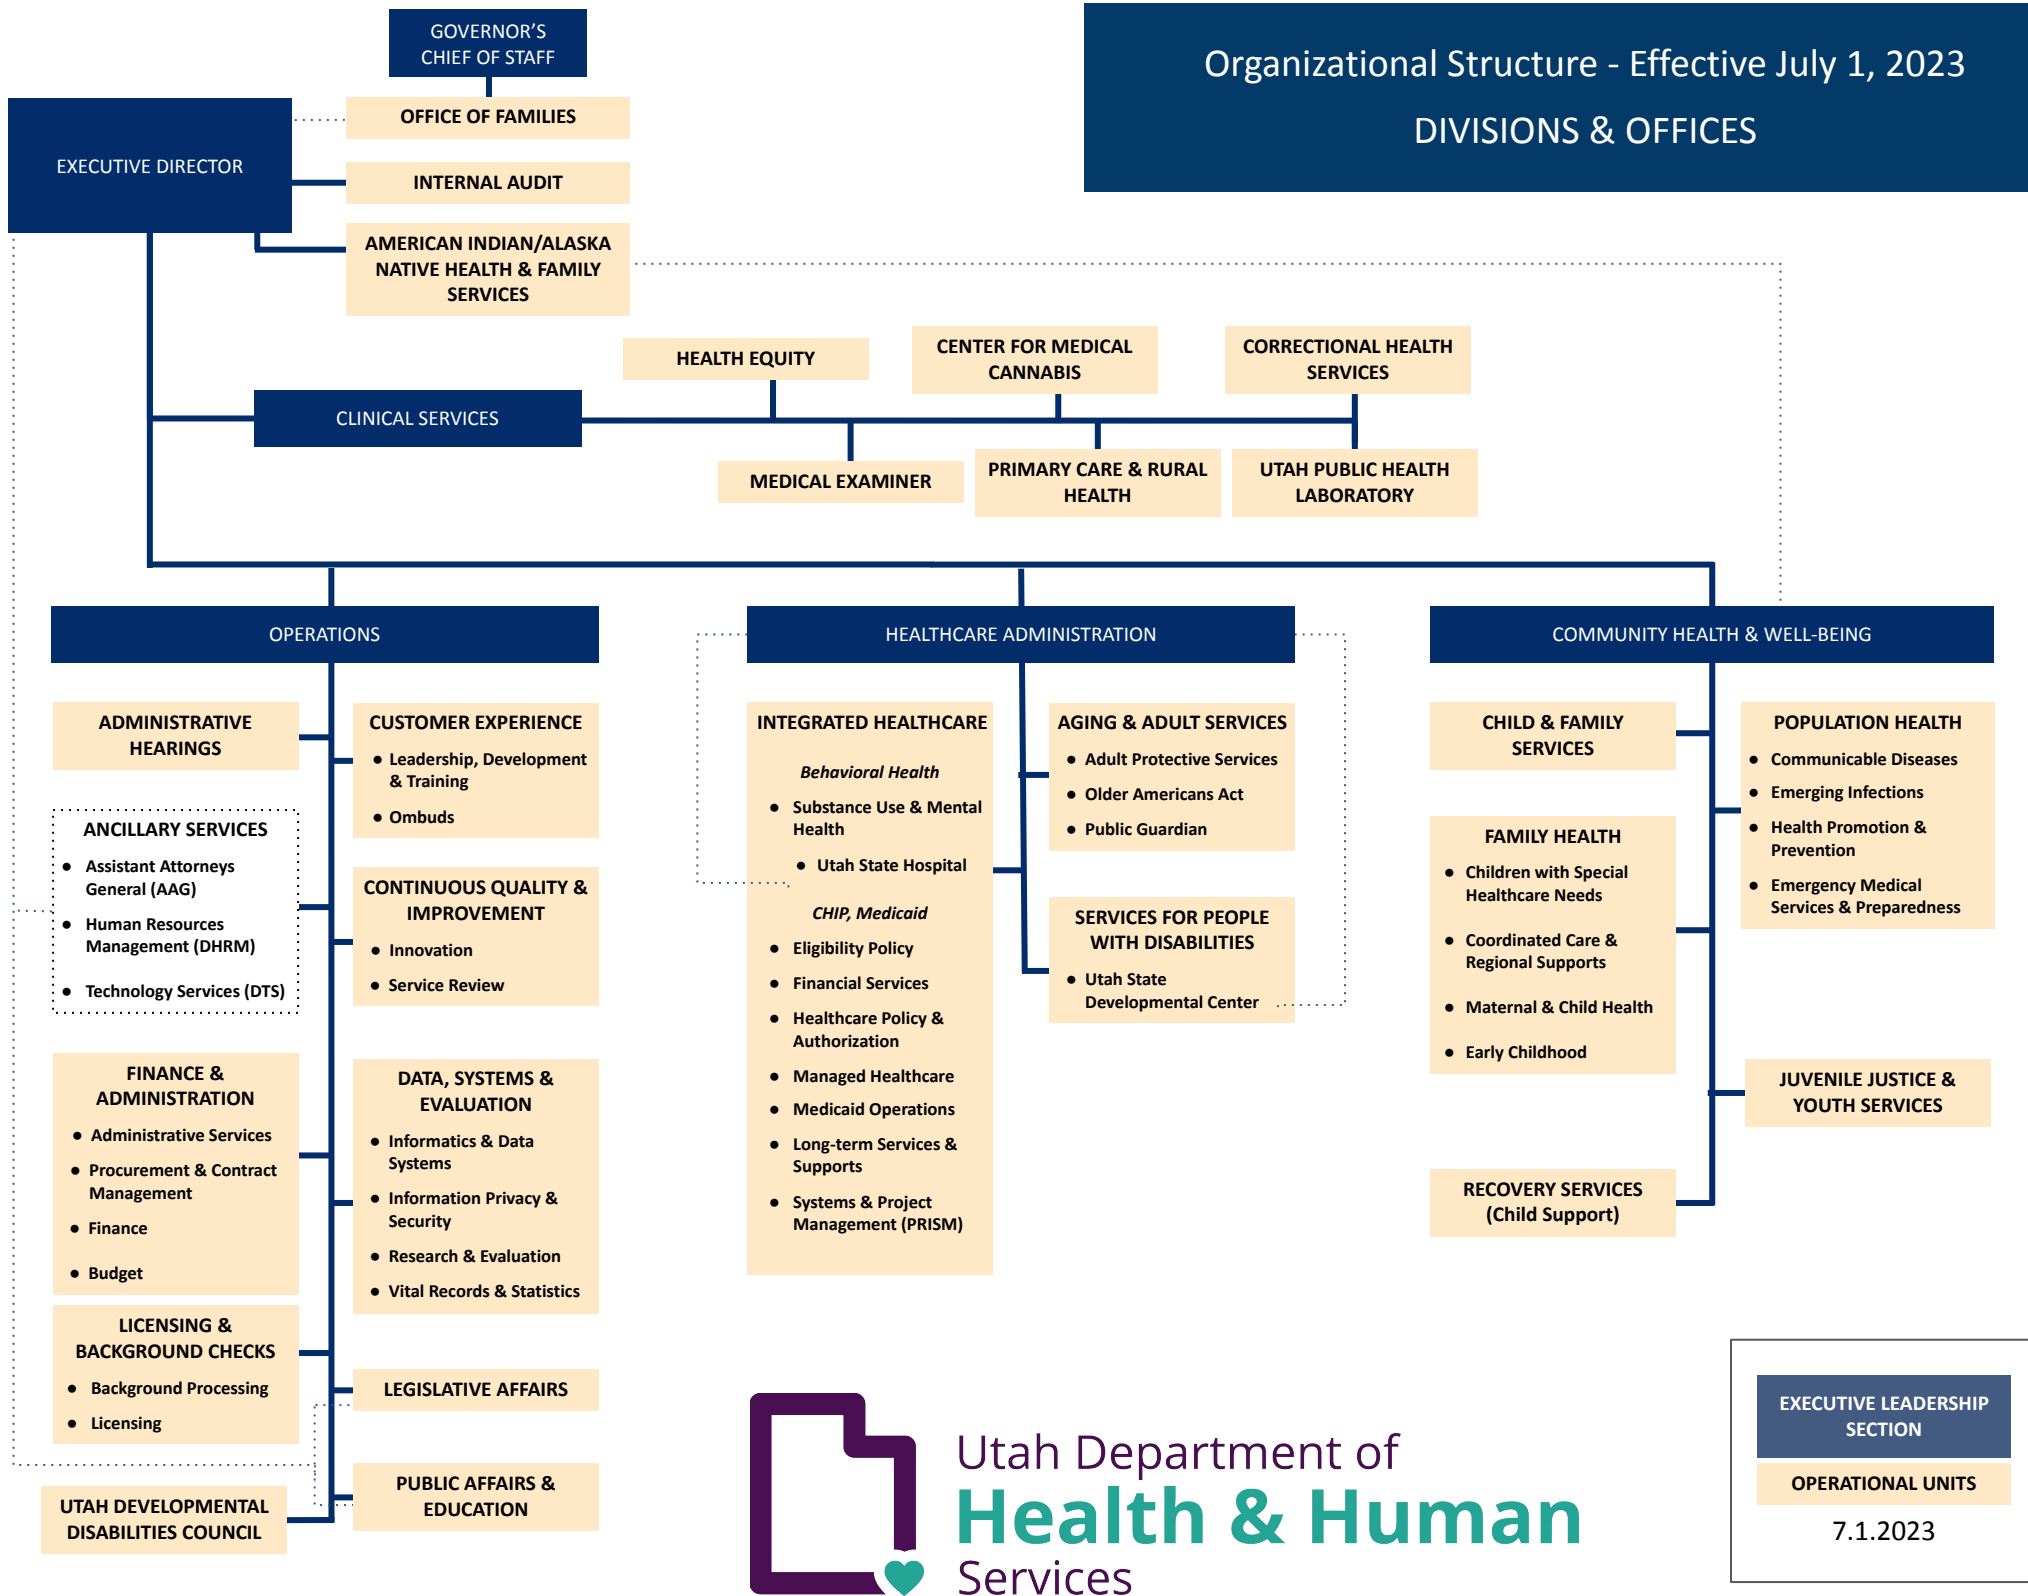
Organizational Structure - Effective July 1, 2023
DIVISIONS & OFFICES

GOVERNOR'S CHIEF OF STAFF

EXECUTIVE DIRECTOR

OFFICE OF FAMILIES

INTERNAL AUDIT

AMERICAN INDIAN/ALASKA NATIVE HEALTH & FAMILY SERVICES

CLINICAL SERVICES

HEALTH EQUITY

CENTER FOR MEDICAL CANNABIS

CORRECTIONAL HEALTH SERVICES

MEDICAL EXAMINER

PRIMARY CARE & RURAL HEALTH

UTAH PUBLIC HEALTH LABORATORY

OPERATIONS

ADMINISTRATIVE HEARINGS

CUSTOMER EXPERIENCE
- Leadership, Development & Training
- Ombuds

ANCILLARY SERVICES
- Assistant Attorneys General (AAG)
- Human Resources Management (DHRM)
- Technology Services (DTS)

CONTINUOUS QUALITY & IMPROVEMENT
- Innovation
- Service Review

FINANCE & ADMINISTRATION
- Administrative Services
- Procurement & Contract Management
- Finance
- Budget

DATA, SYSTEMS & EVALUATION
- Informatics & Data Systems
- Information Privacy & Security
- Research & Evaluation
- Vital Records & Statistics

LICENSING & BACKGROUND CHECKS
- Background Processing
- Licensing

LEGISLATIVE AFFAIRS

UTAH DEVELOPMENTAL DISABILITIES COUNCIL

PUBLIC AFFAIRS & EDUCATION

HEALTHCARE ADMINISTRATION

INTEGRATED HEALTHCARE

Behavioral Health
- Substance Use & Mental Health
- Utah State Hospital

CHIP, Medicaid
- Eligibility Policy
- Financial Services
- Healthcare Policy & Authorization
- Managed Healthcare
- Medicaid Operations
- Long-term Services & Supports
- Systems & Project Management (PRISM)

AGING & ADULT SERVICES
- Adult Protective Services
- Older Americans Act
- Public Guardian

SERVICES FOR PEOPLE WITH DISABILITIES
- Utah State Developmental Center

COMMUNITY HEALTH & WELL-BEING

CHILD & FAMILY SERVICES

FAMILY HEALTH
- Children with Special Healthcare Needs
- Coordinated Care & Regional Supports
- Maternal & Child Health
- Early Childhood

POPULATION HEALTH
- Communicable Diseases
- Emerging Infections
- Health Promotion & Prevention
- Emergency Medical Services & Preparedness

JUVENILE JUSTICE & YOUTH SERVICES

RECOVERY SERVICES (Child Support)

Utah Department of Health & Human Services

EXECUTIVE LEADERSHIP SECTION

OPERATIONAL UNITS

7.1.2023